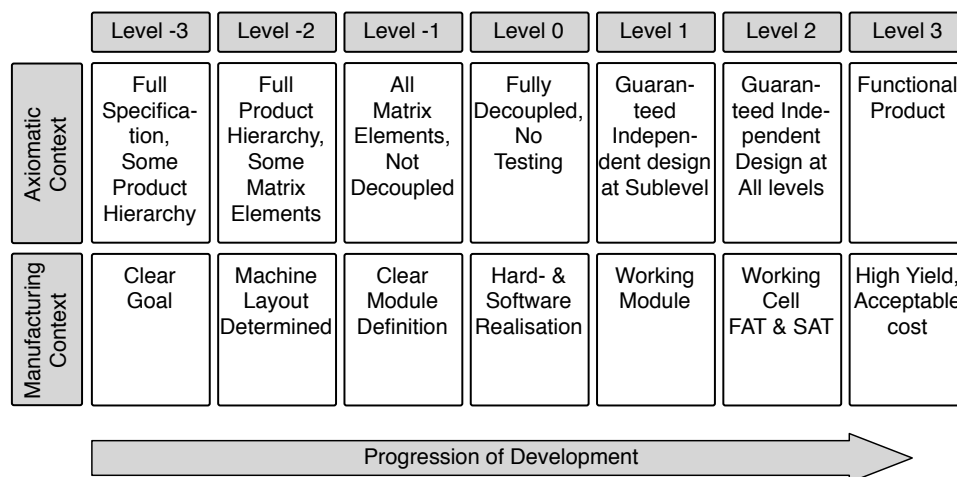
|  | Level -3 | Level -2 | Level -1 | Level 0 | Level 1 | Level 2 | Level 3 |
|---|---|---|---|---|---|---|---|
| Axiomatic Context | Full Specification, Some Product Hierarchy | Full Product Hierarchy, Some Matrix Elements | All Matrix Elements, Not Decoupled | Fully Decoupled, No Testing | Guaranteed Independent design at Sublevel | Guaranteed Independent Design at All levels | Functional Product |
| Manufacturing Context | Clear Goal | Machine Layout Determined | Clear Module Definition | Hard- & Software Realisation | Working Module | Working Cell FAT & SAT | High Yield, Acceptable cost |

Progression of Development